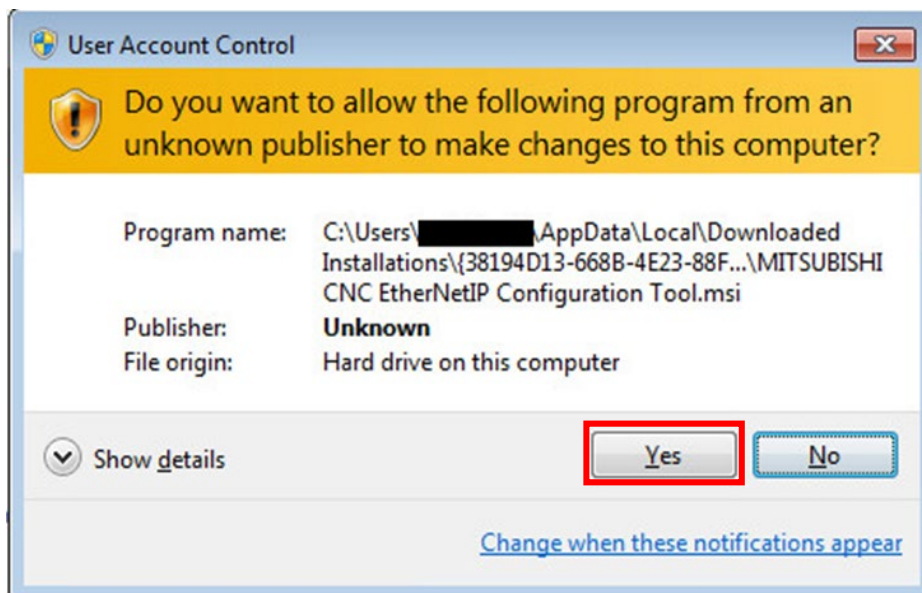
User Account Control

Do you want to allow the following program from an unknown publisher to make changes to this computer?

| | |
|---|---|
| Program name: | C:\Users\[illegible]\AppData\Local\Downloaded Installations\{38194D13-668B-4E23-88F...\MITSUBISHI CNC EtherNetIP Configuration Tool.msi |
| Publisher: | **Unknown** |
| File origin: | Hard drive on this computer |

Show details

Yes

No

Change when these notifications appear